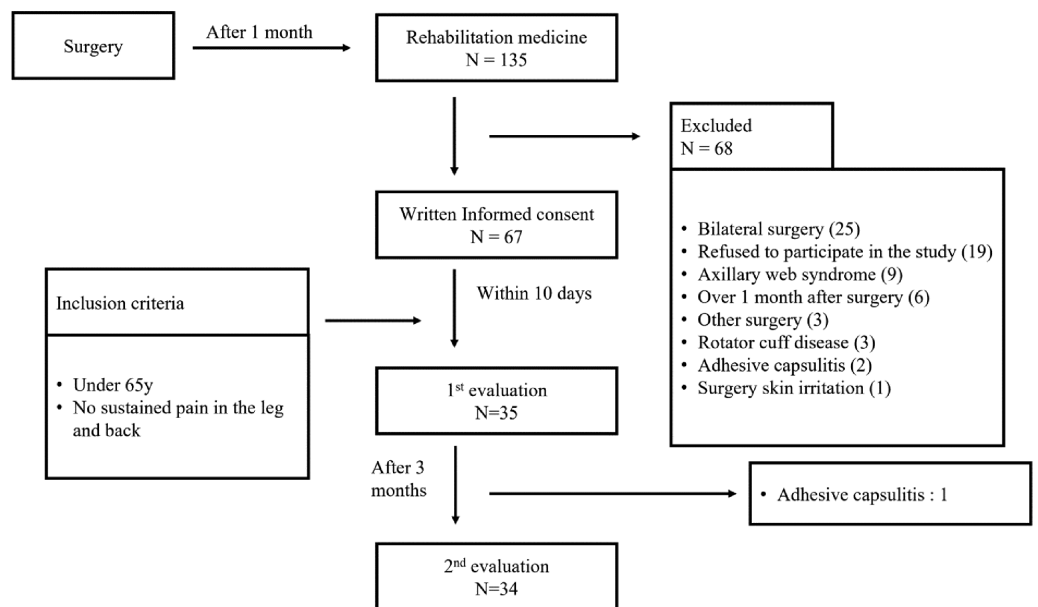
Surgery

After 1 month

Rehabilitation medicine
N = 135

Excluded
N = 68

• Bilateral surgery (25)
• Refused to participate in the study (19)
• Axillary web syndrome (9)
• Over 1 month after surgery (6)
• Other surgery (3)
• Rotator cuff disease (3)
• Adhesive capsulitis (2)
• Surgery skin irritation (1)

Written Informed consent
N = 67

Within 10 days

Inclusion criteria

• Under 65y
• No sustained pain in the leg and back

1$^{st}$ evaluation
N=35

After 3 months

• Adhesive capsulitis : 1

2$^{nd}$ evaluation
N=34